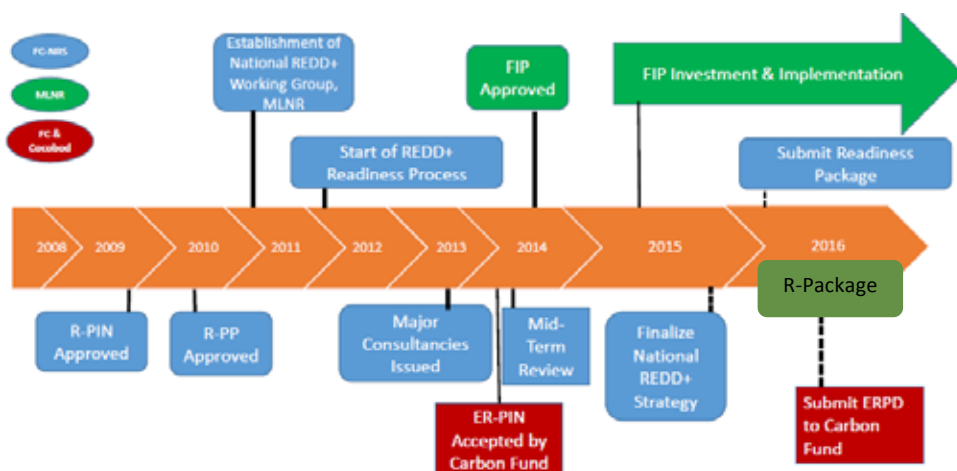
FC-NRS

MLNR

FC & Cocobod

Establishment of National REDD+ Working Group, MLNR

FIP Approved

FIP Investment & Implementation

Start of REDD+ Readiness Process

Submit Readiness Package

2008

2009

2010

2011

2012

2013

2014

2015

2016

R-Package

R-PIN Approved

R-PP Approved

Major Consultancies Issued

Mid-Term Review

Finalize National REDD+ Strategy

ER-PIN Accepted by Carbon Fund

Submit ERPD to Carbon Fund